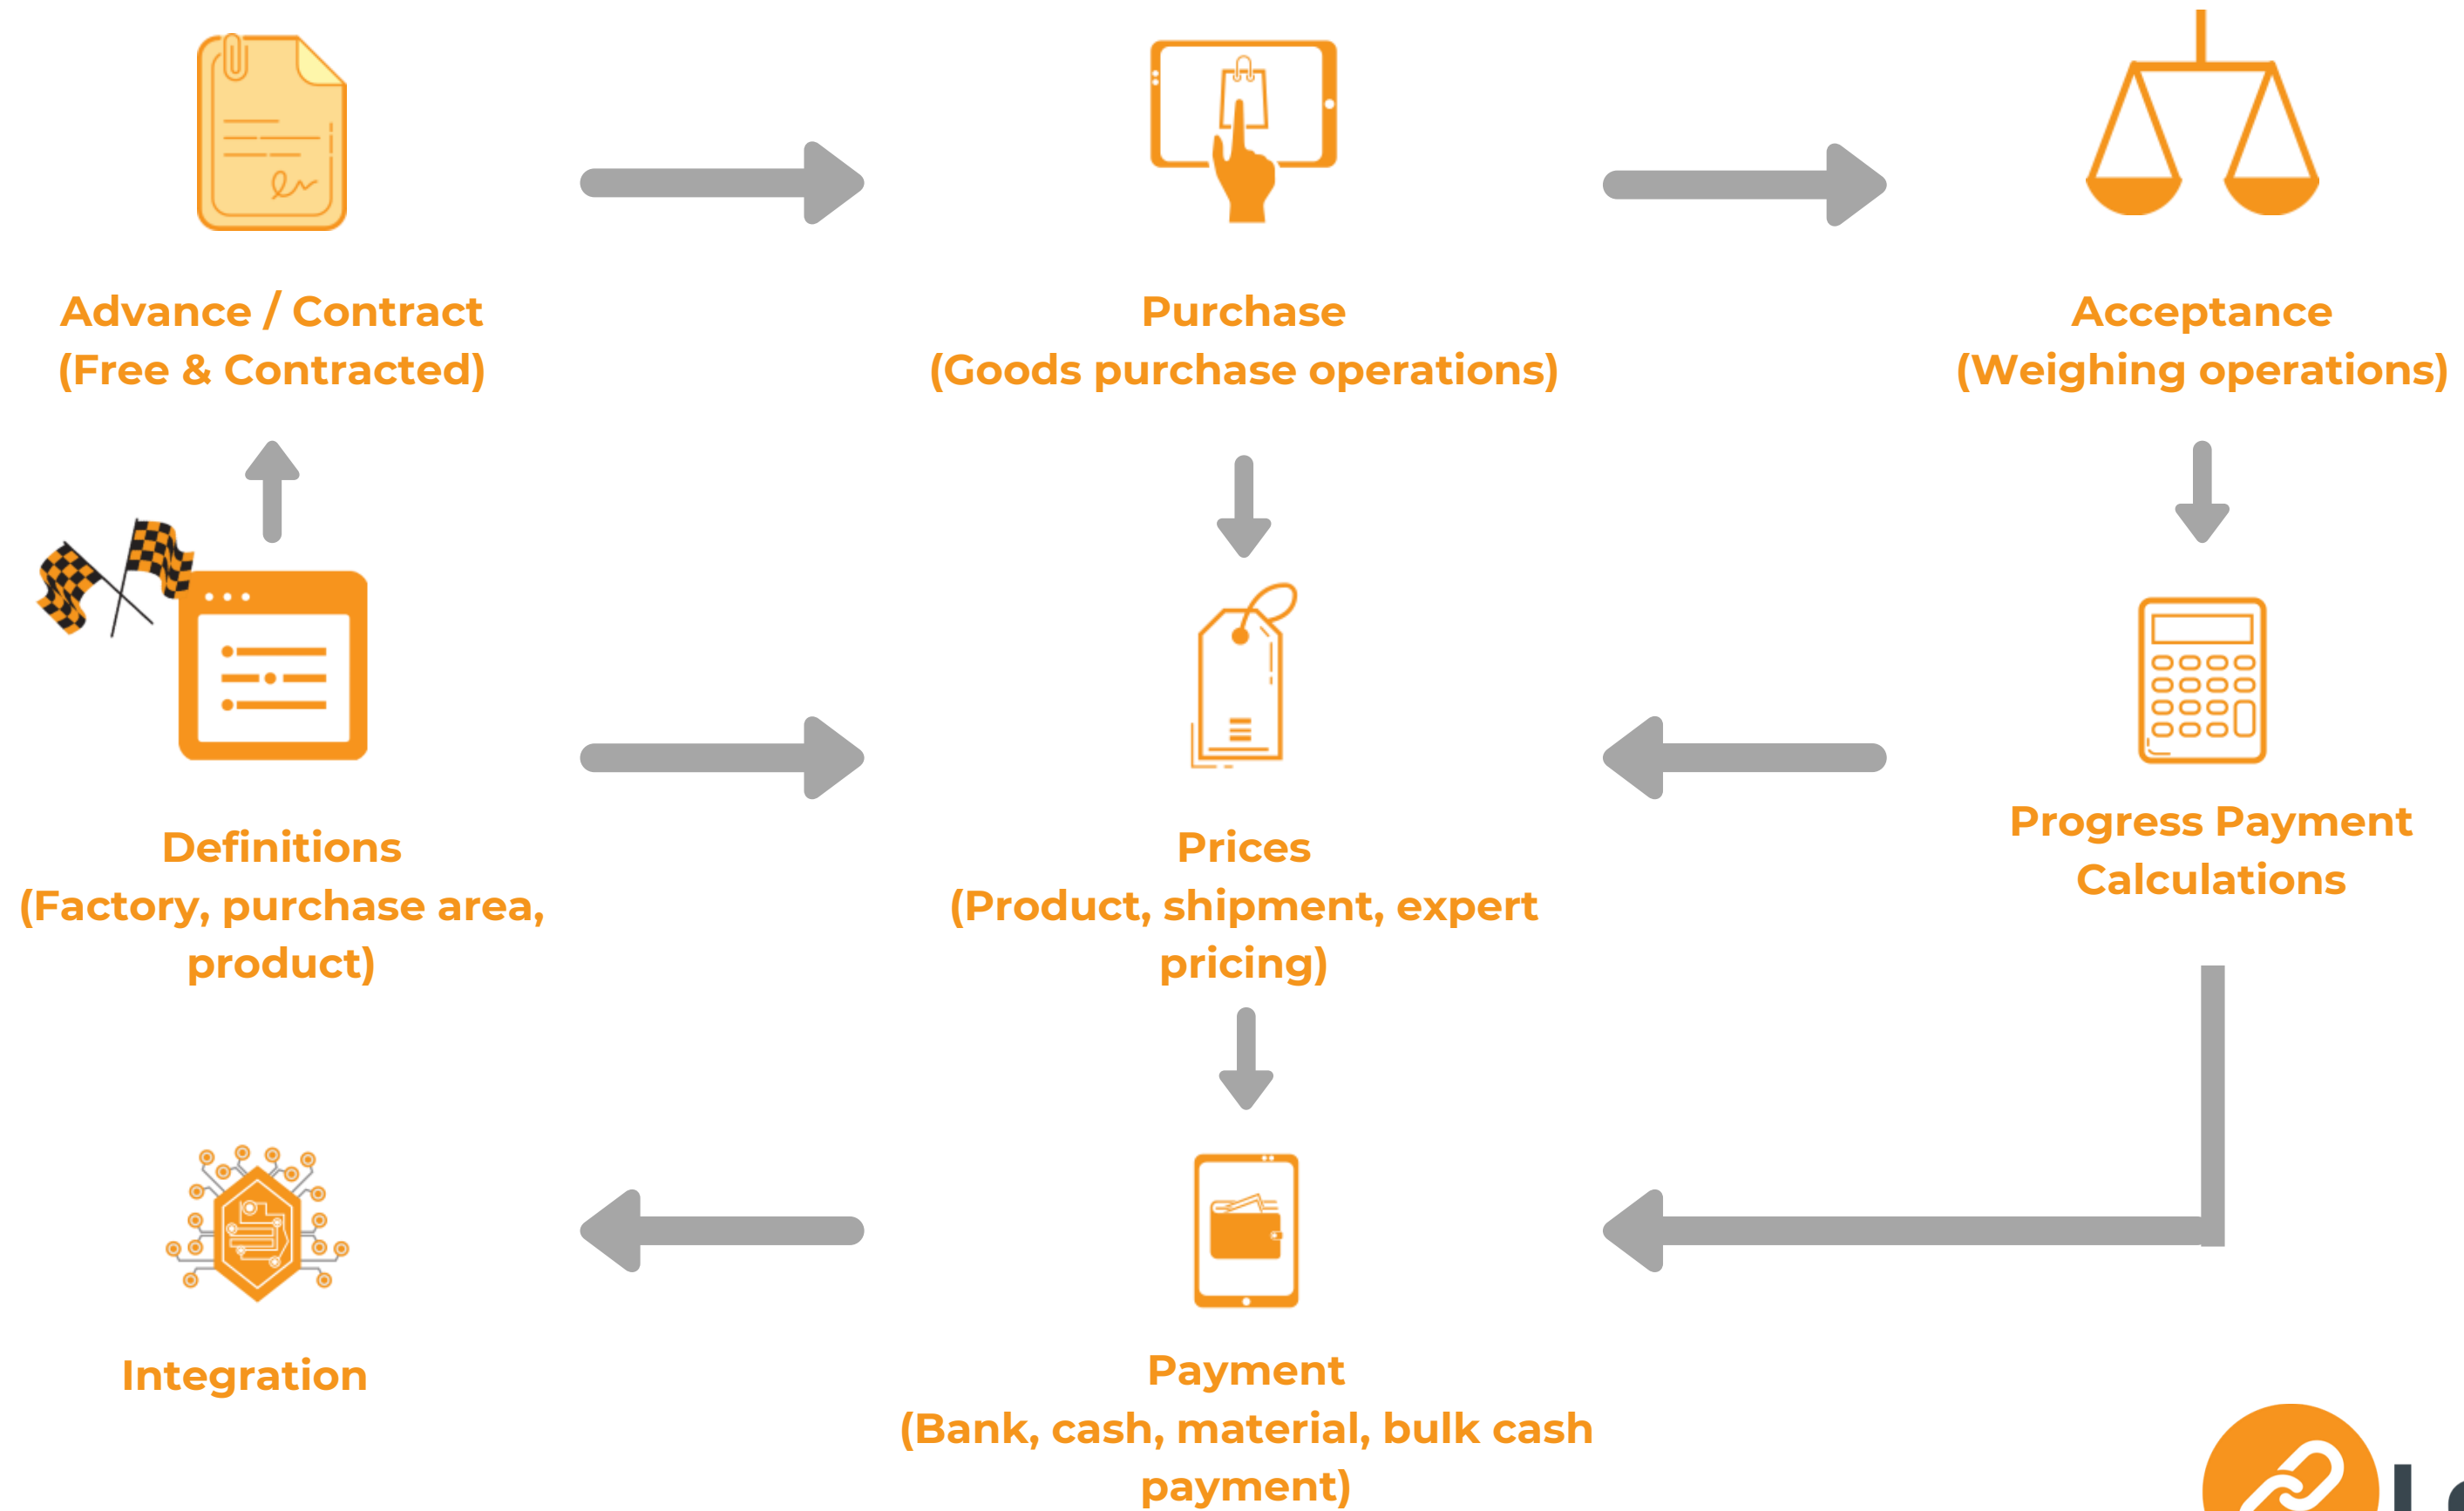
Advance / Contract
(Free & Contracted)

Purchase
(Goods purchase operations)

Acceptance
(Weighing operations)

Definitions
(Factory, purchase area, product)

Prices
(Product, shipment, expert pricing)

Progress Payment Calculations

Integration

Payment
(Bank, cash, material, bulk cash payment)